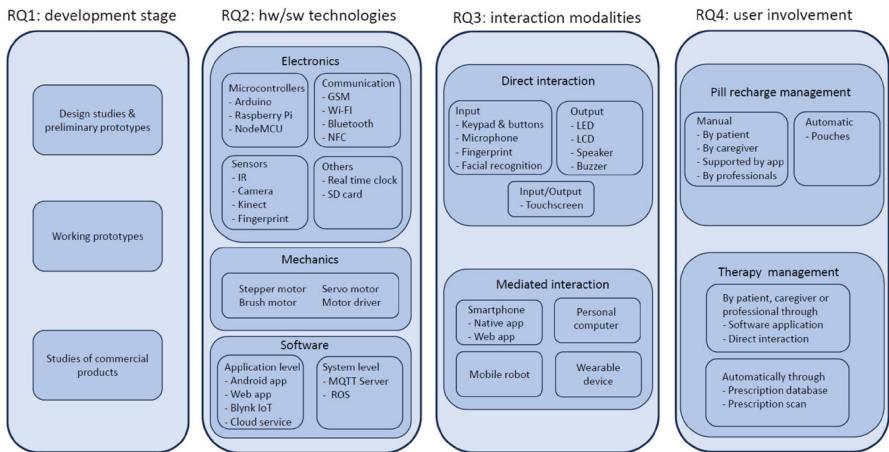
RQ1: development stage

Design studies & preliminary prototypes

Working prototypes

Studies of commercial products

RQ2: hw/sw technologies

Electronics

Microcontrollers
- Arduino
- Raspberry Pi
- NodeMCU

Communication
- GSM
- Wi-Fi
- Bluetooth
- NFC

Sensors
- IR
- Camera
- Kinect
- Fingerprint

Others
- Real time clock
- SD card

Mechanics

Stepper motor
Brush motor

Servo motor
Motor driver

Software

Application level
- Android app
- Web app
- Blynk IoT
- Cloud service

System level
- MQTT Server
- ROS

RQ3: interaction modalities

Direct interaction

Input
- Keypad & buttons
- Microphone
- Fingerprint
- Facial recognition

Output
- LED
- LCD
- Speaker
- Buzzer

Input/Output
- Touchscreen

Mediated interaction

Smartphone
- Native app
- Web app

Personal computer

Mobile robot

Wearable device

RQ4: user involvement

Pill recharge management

Manual
- By patient
- By caregiver
- Supported by app
- By professionals

Automatic
- Pouches

Therapy management

By patient, caregiver or professional through
- Software application
- Direct interaction

Automatically through
- Prescription database
- Prescription scan